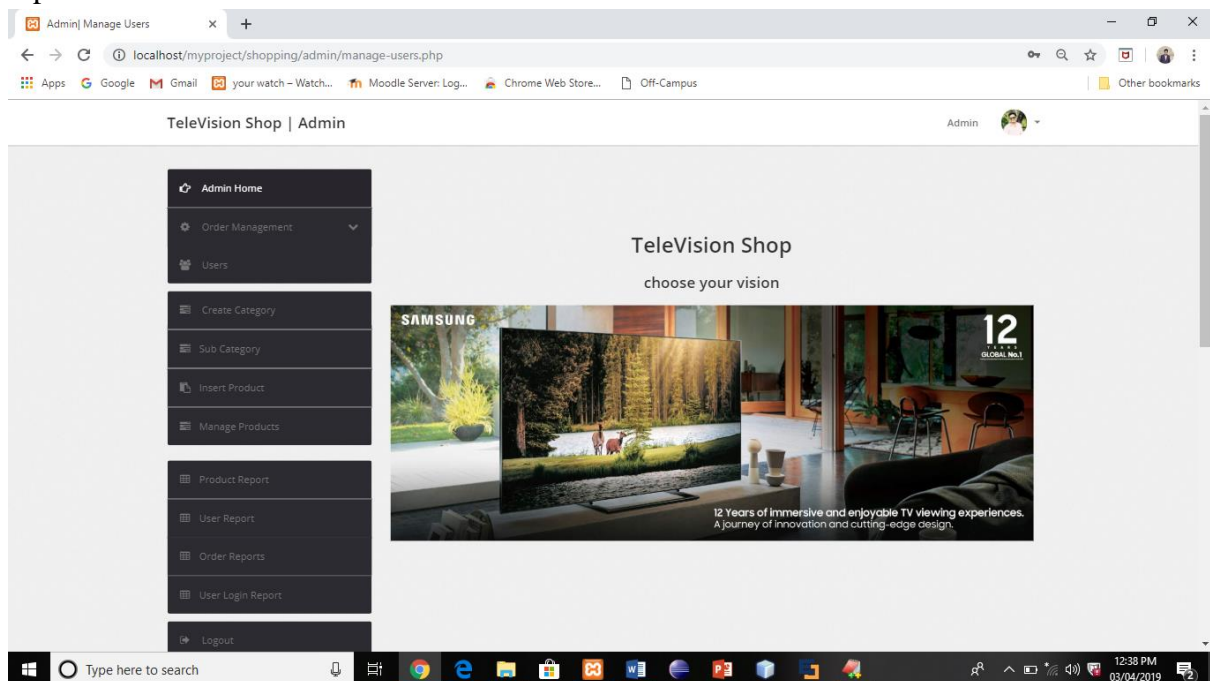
Admin| Manage Users × +

localhost/myproject/shopping/admin/manage-users.php

Apps Google Gmail your watch – Watch... Moodle Server: Log... Chrome Web Store... Off-Campus Other bookmarks

TeleVision Shop | Admin

Admin

Admin Home

Order Management

Users

Create Category

Sub Category

Insert Product

Manage Products

Product Report

User Report

Order Reports

User Login Report

Logout

TeleVision Shop

choose your vision

SAMSUNG

12 YEARS GLOBAL No.1

12 Years of immersive and enjoyable TV viewing experiences.
A journey of innovation and cutting-edge design.

Type here to search

12:38 PM
03/04/2019

2